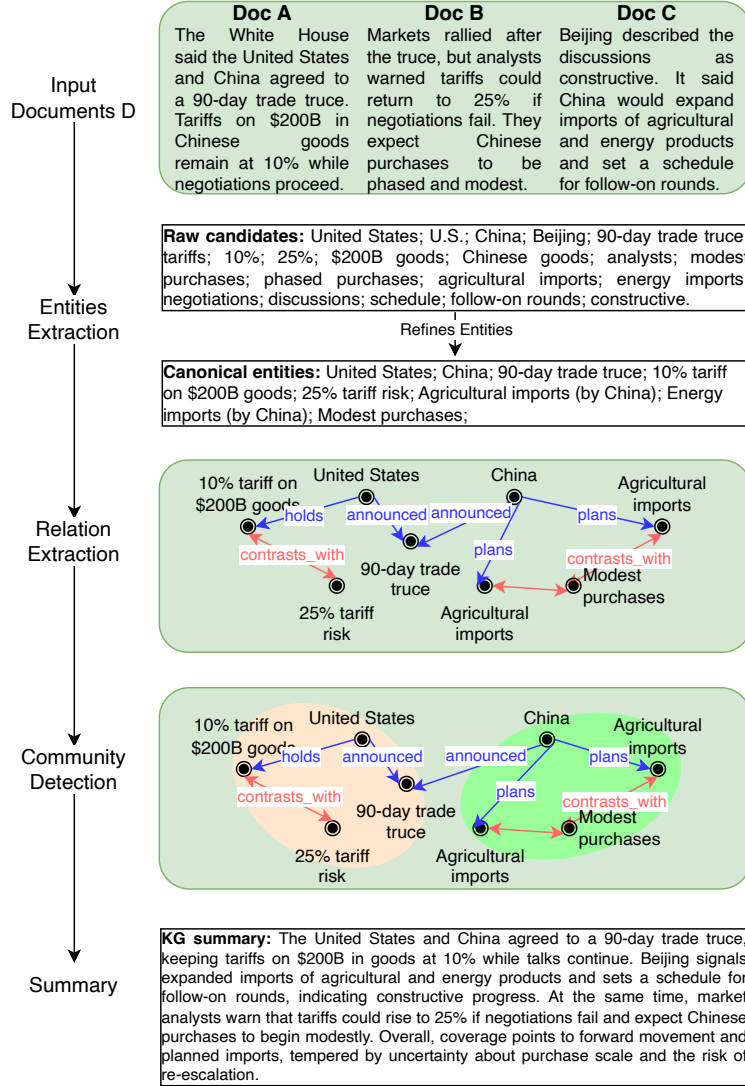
Input Documents D

Doc A
The White House said the United States and China agreed to a 90-day trade truce. Tariffs on \$200B in Chinese goods remain at 10% while negotiations proceed.

Doc B
Markets rallied after the truce, but analysts warned tariffs could return to 25% if negotiations fail. They expect Chinese purchases to be phased and modest.

Doc C
Beijing described the discussions as constructive. It said China would expand imports of agricultural and energy products and set a schedule for follow-on rounds.

Entities Extraction

**Raw candidates:** United States; U.S.; China; Beijing; 90-day trade truce; tariffs; 10%; 25%; \$200B goods; Chinese goods; analysts; modest purchases; phased purchases; agricultural imports; energy imports; negotiations; discussions; schedule; follow-on rounds; constructive.

Refines Entities

**Canonical entities:** United States; China; 90-day trade truce; 10% tariff on \$200B goods; 25% tariff risk; Agricultural imports (by China); Energy imports (by China); Modest purchases;

Relation Extraction

10% tariff on \$200B goods
United States
China
Agricultural imports
holds
announced
announced
plans
plans
contrasts_with
contrasts_with
90-day trade truce
Modest purchases
25% tariff risk
Agricultural imports

Community Detection

10% tariff on \$200B goods
United States
China
Agricultural imports
holds
announced
announced
plans
plans
contrasts_with
contrasts_with
90-day trade truce
Modest purchases
25% tariff risk
Agricultural imports

Summary

**KG summary:** The United States and China agreed to a 90-day trade truce, keeping tariffs on \$200B in goods at 10% while talks continue. Beijing signals expanded imports of agricultural and energy products and sets a schedule for follow-on rounds, indicating constructive progress. At the same time, market analysts warn that tariffs could rise to 25% if negotiations fail and expect Chinese purchases to begin modestly. Overall, coverage points to forward movement and planned imports, tempered by uncertainty about purchase scale and the risk of re-escalation.